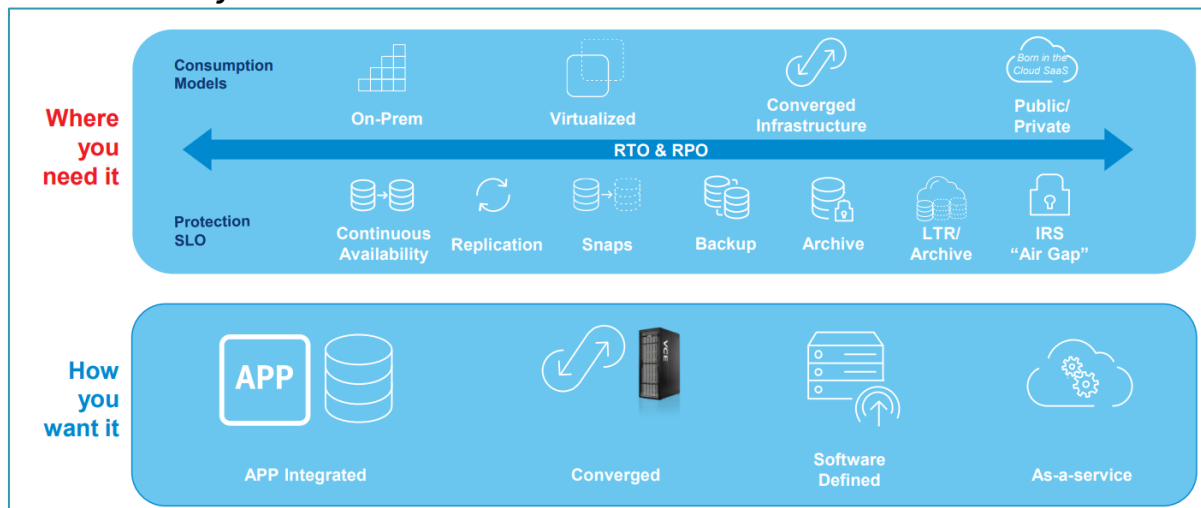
Where you need it

Consumption Models

On-Prem

Virtualized

Converged Infrastructure

Born in the Cloud SaaS

Public/ Private

RTO & RPO

Protection SLO

Continuous Availability

Replication

Snaps

Backup

Archive

LTR/ Archive

IRS "Air Gap"

How you want it

APP

APP Integrated

VCE

Converged

Software Defined

As-a-service